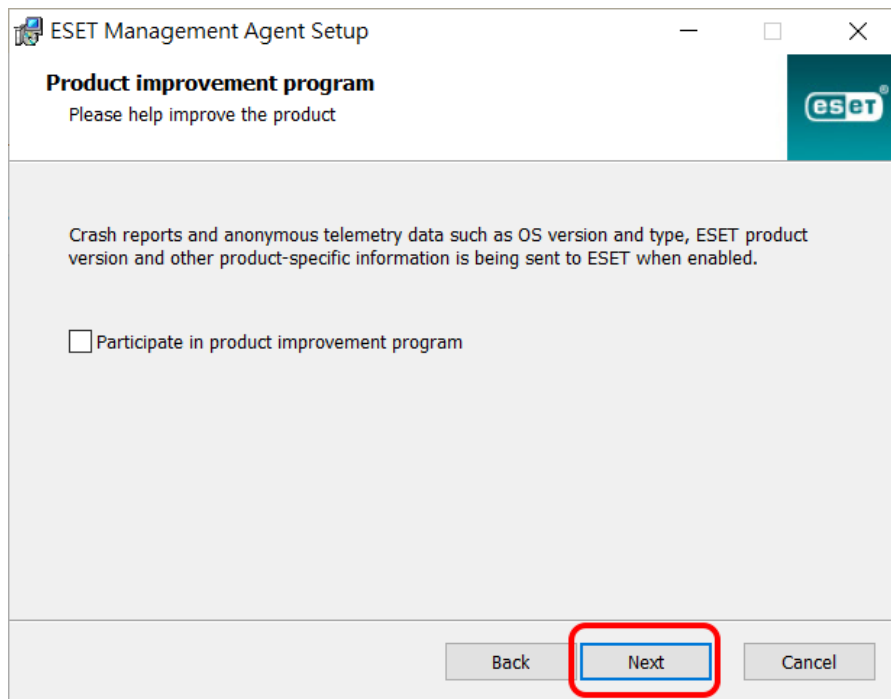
ESET Management Agent Setup

Product improvement program

Please help improve the product

eset®

Crash reports and anonymous telemetry data such as OS version and type, ESET product version and other product-specific information is being sent to ESET when enabled.

Participate in product improvement program

Back

Next

Cancel